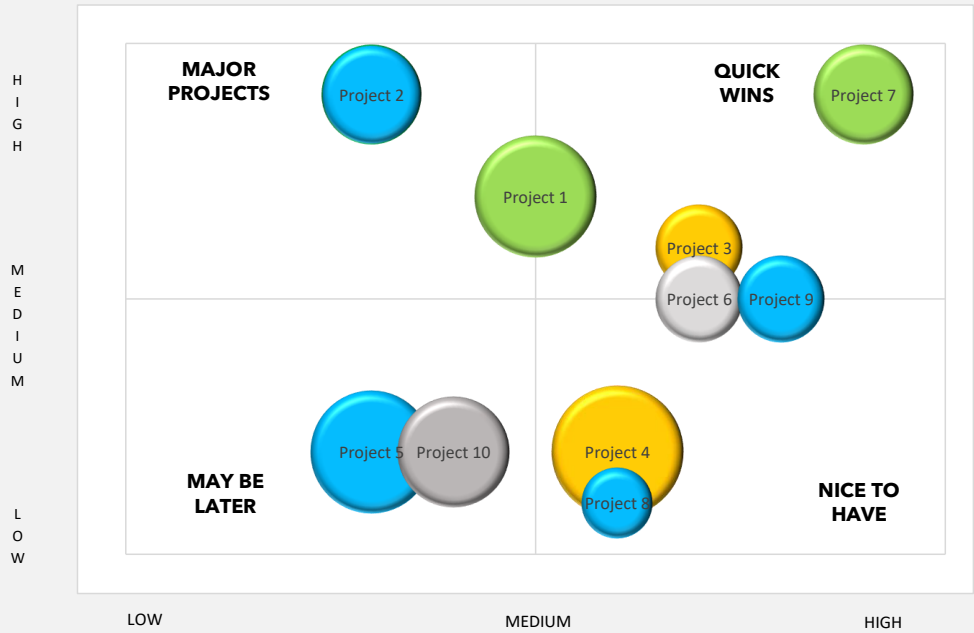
HIGH

MEDIUM

LOW

MAJOR PROJECTS

Project 2

QUICK WINS

Project 7

Project 1

Project 3

Project 6

Project 9

Project 5

Project 10

Project 4

Project 8

MAY BE LATER

NICE TO HAVE

LOW

MEDIUM

HIGH